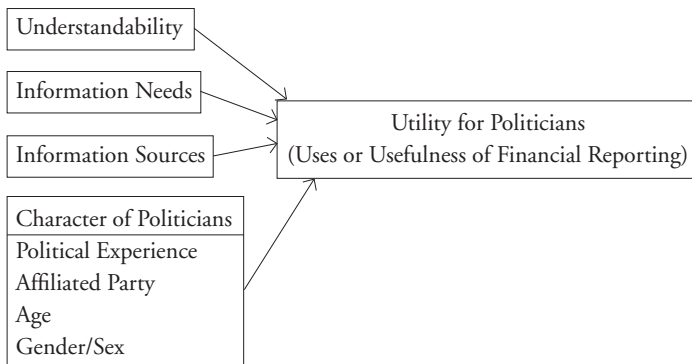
Understandability

Information Needs

Information Sources

Character of Politicians
Political Experience
Affiliated Party
Age
Gender/Sex

Utility for Politicians
(Uses or Usefulness of Financial Reporting)